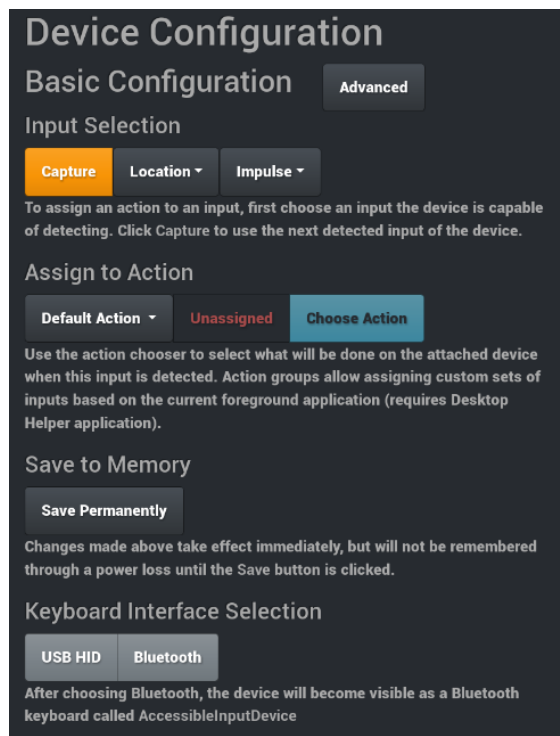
Device Configuration

Basic Configuration

Advanced

Input Selection

Capture

Location ▾

Impulse ▾

To assign an action to an input, first choose an input the device is capable of detecting. Click Capture to use the next detected input of the device.

Assign to Action

Default Action ▾

Unassigned

Choose Action

Use the action chooser to select what will be done on the attached device when this input is detected. Action groups allow assigning custom sets of inputs based on the current foreground application (requires Desktop Helper application).

Save to Memory

Save Permanently

Changes made above take effect immediately, but will not be remembered through a power loss until the Save button is clicked.

Keyboard Interface Selection

USB HID

Bluetooth

After choosing Bluetooth, the device will become visible as a Bluetooth keyboard called AccessibleInputDevice